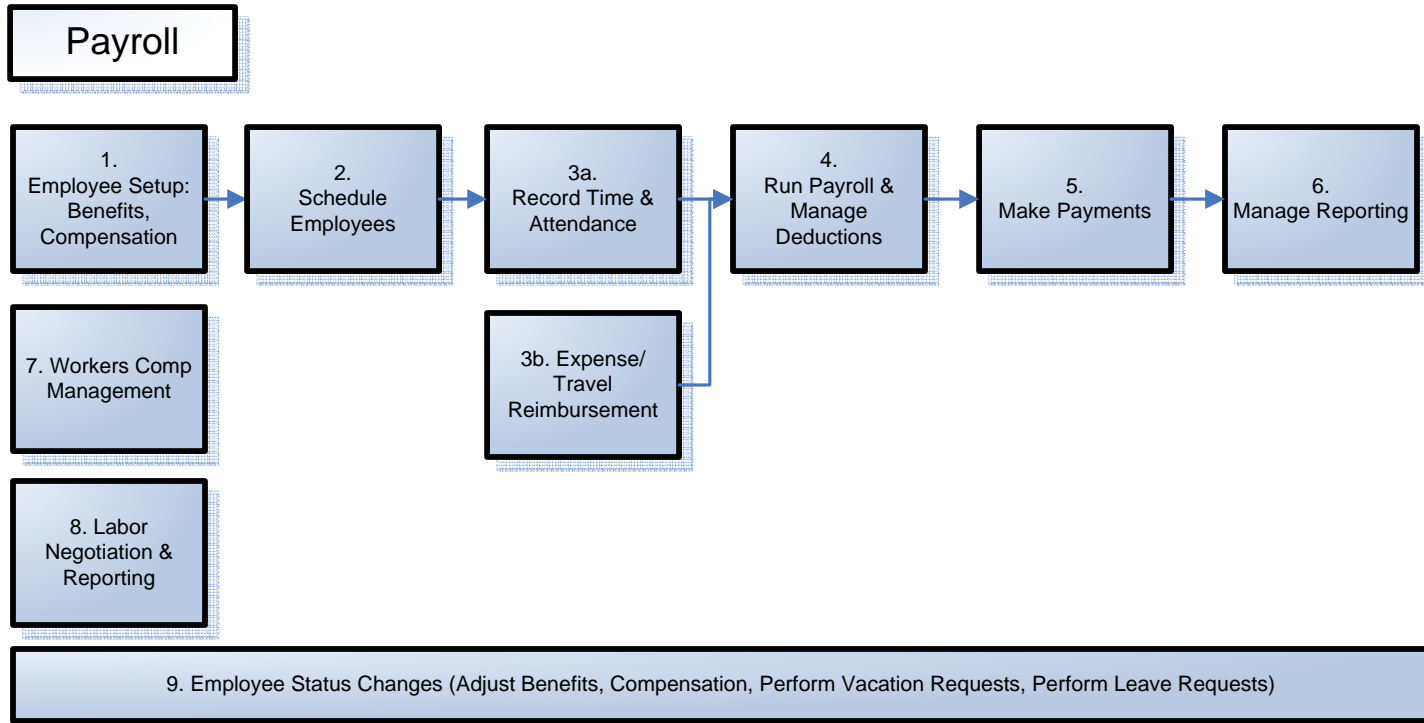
Payroll

1. Employee Setup: Benefits, Compensation

2. Schedule Employees

3a. Record Time & Attendance

4. Run Payroll & Manage Deductions

5. Make Payments

6. Manage Reporting

7. Workers Comp Management

3b. Expense/ Travel Reimbursement

8. Labor Negotiation & Reporting

9. Employee Status Changes (Adjust Benefits, Compensation, Perform Vacation Requests, Perform Leave Requests)